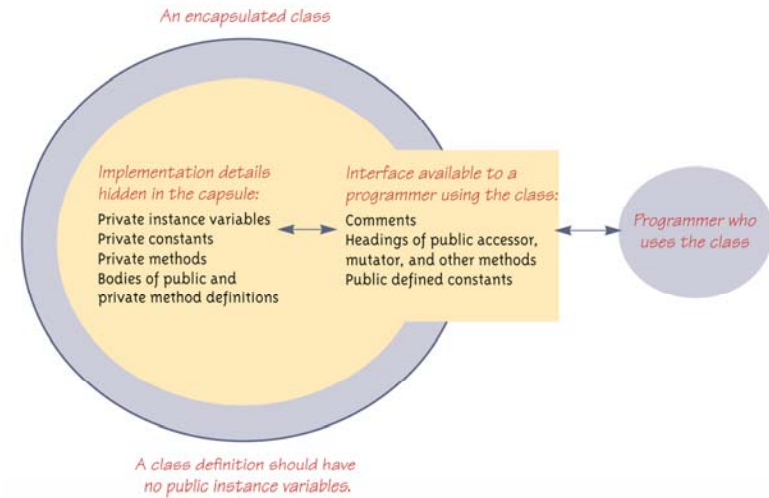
An encapsulated class

Implementation details hidden in the capsule:
Private instance variables
Private constants
Private methods
Bodies of public and private method definitions

Interface available to a programmer using the class:
Comments
Headings of public accessor, mutator, and other methods
Public defined constants

Programmer who uses the class

A class definition should have no public instance variables.